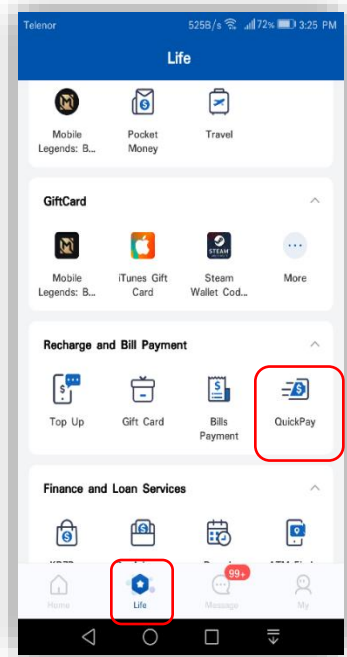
Telenor 525B/s 72% 3:25 PM

Life

Mobile Legends: B...

Pocket Money

Travel

GiftCard

Mobile Legends: B...

iTunes Gift Card

Steam Wallet Cod...

More

Recharge and Bill Payment

Top Up

Gift Card

Bills Payment

QuickPay

Finance and Loan Services

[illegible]

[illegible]

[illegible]

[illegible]

Home

Life

99+

Message

My